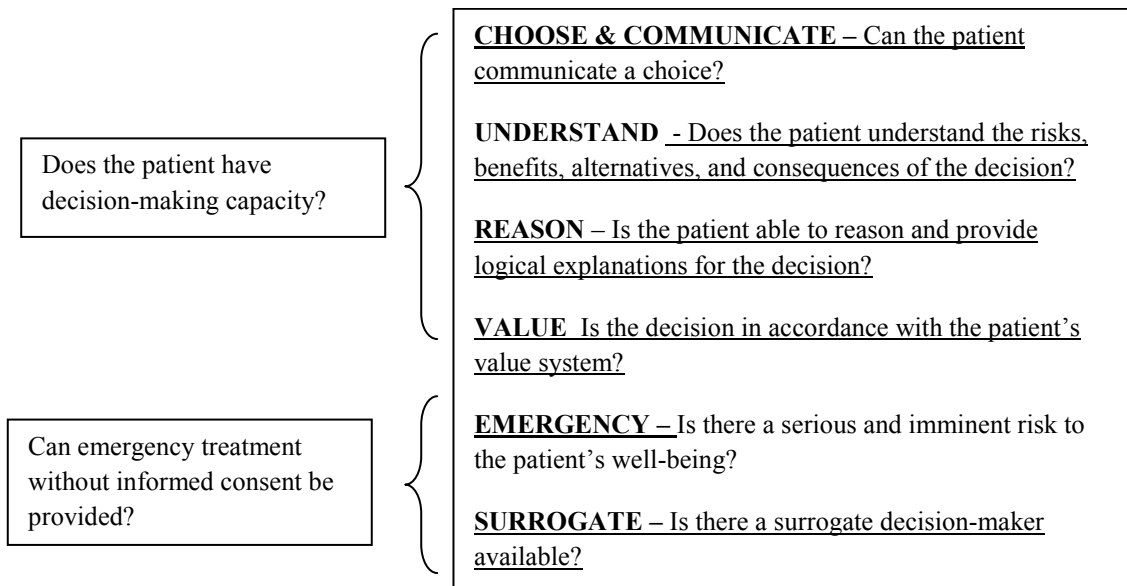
Does the patient have decision-making capacity?

CHOOSE & COMMUNICATE – Can the patient communicate a choice?

UNDERSTAND - Does the patient understand the risks, benefits, alternatives, and consequences of the decision?

REASON – Is the patient able to reason and provide logical explanations for the decision?

VALUE Is the decision in accordance with the patient's value system?

Can emergency treatment without informed consent be provided?

EMERGENCY – Is there a serious and imminent risk to the patient's well-being?

SURROGATE – Is there a surrogate decision-maker available?